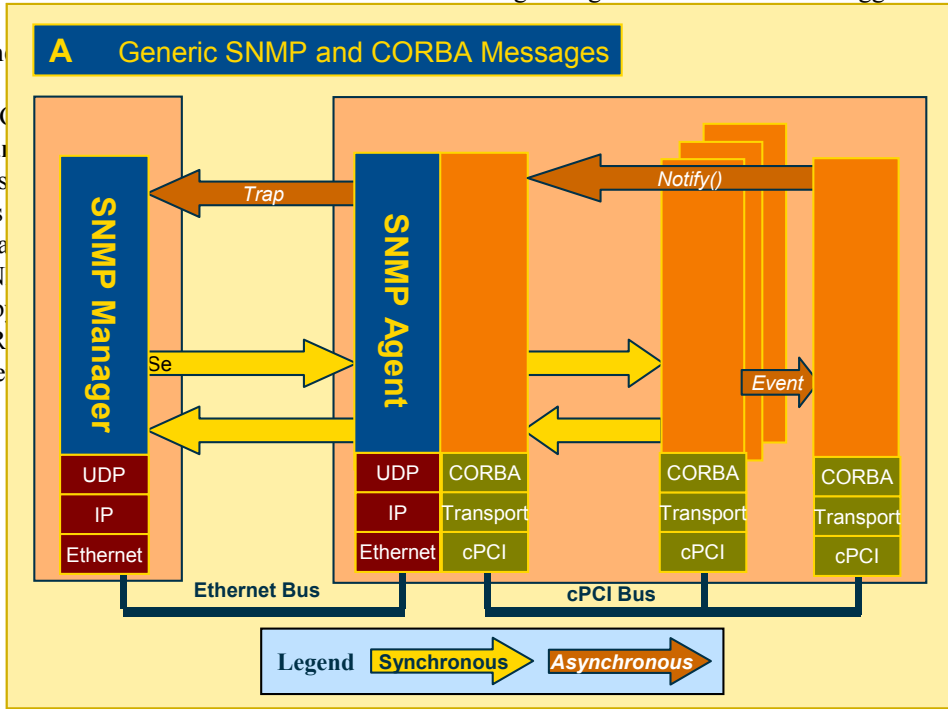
A Generic SNMP and CORBA Messages

SNMP Manager

Trap

Notify()

SNMP Agent

Se

Event

UDP
IP
Ethernet

UDP
IP
Ethernet

CORBA
Transport
cPCI

CORBA
Transport
cPCI

CORBA
Transport
cPCI

Ethernet Bus

cPCI Bus

Legend Synchronous Asynchronous